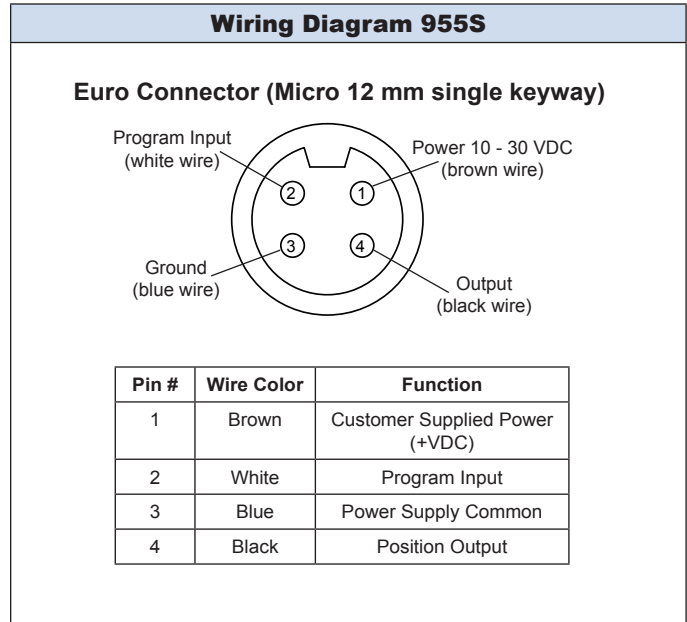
Wiring Diagram 955S

Euro Connector (Micro 12 mm single keyway)

Program Input
(white wire)

Power 10 - 30 VDC
(brown wire)

2

1

3

4

Ground
(blue wire)

Output
(black wire)

| Pin # | Wire Color | Function |
|---|---|---|
| 1 | Brown | Customer Supplied Power (+VDC) |
| 2 | White | Program Input |
| 3 | Blue | Power Supply Common |
| 4 | Black | Position Output |